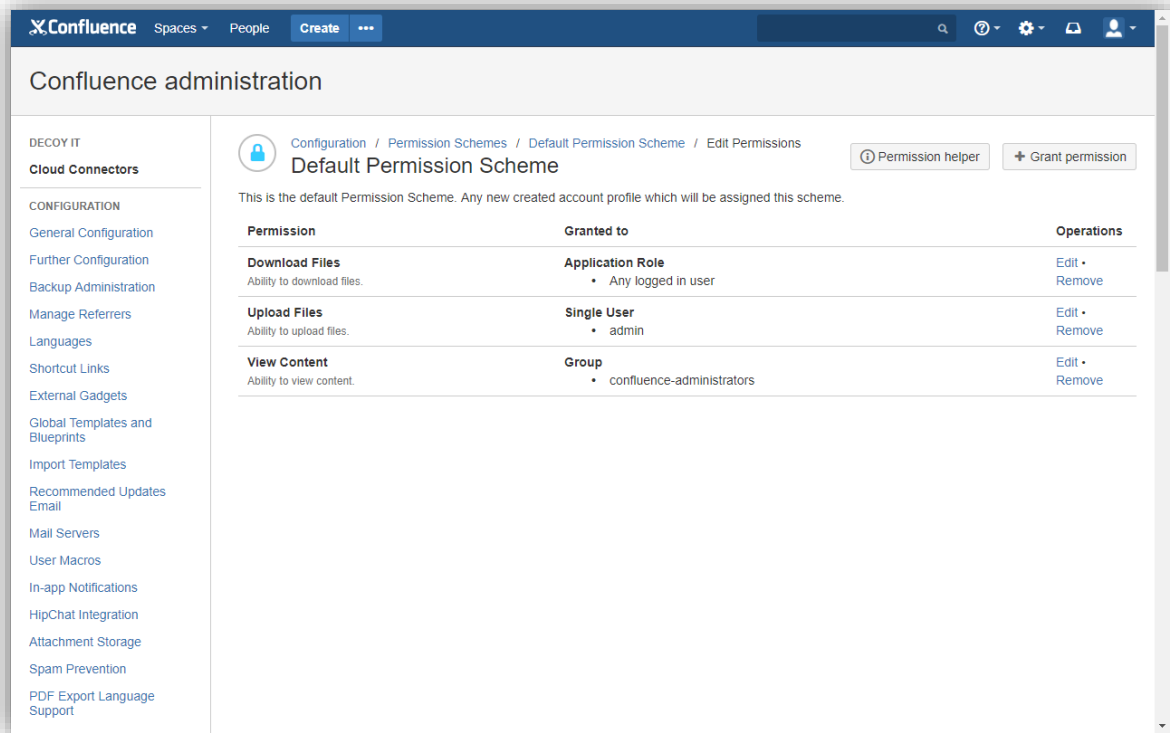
Confluence Spaces People Create •••

Confluence administration

DECOY IT
Cloud Connectors

CONFIGURATION
General Configuration
Further Configuration
Backup Administration
Manage Referrers
Languages
Shortcut Links
External Gadgets
Global Templates and Blueprints
Import Templates
Recommended Updates Email
Mail Servers
User Macros
In-app Notifications
HipChat Integration
Attachment Storage
Spam Prevention
PDF Export Language Support

Configuration / Permission Schemes / Default Permission Scheme / Edit Permissions

Default Permission Scheme

Permission helper
+ Grant permission

This is the default Permission Scheme. Any new created account profile which will be assigned this scheme.

| Permission | Granted to | Operations |
|---|---|---|
| **Download Files** Ability to download files. | **Application Role** • Any logged in user | Edit • Remove |
| **Upload Files** Ability to upload files. | **Single User** • admin | Edit • Remove |
| **View Content** Ability to view content. | **Group** • confluence-administrators | Edit • Remove |